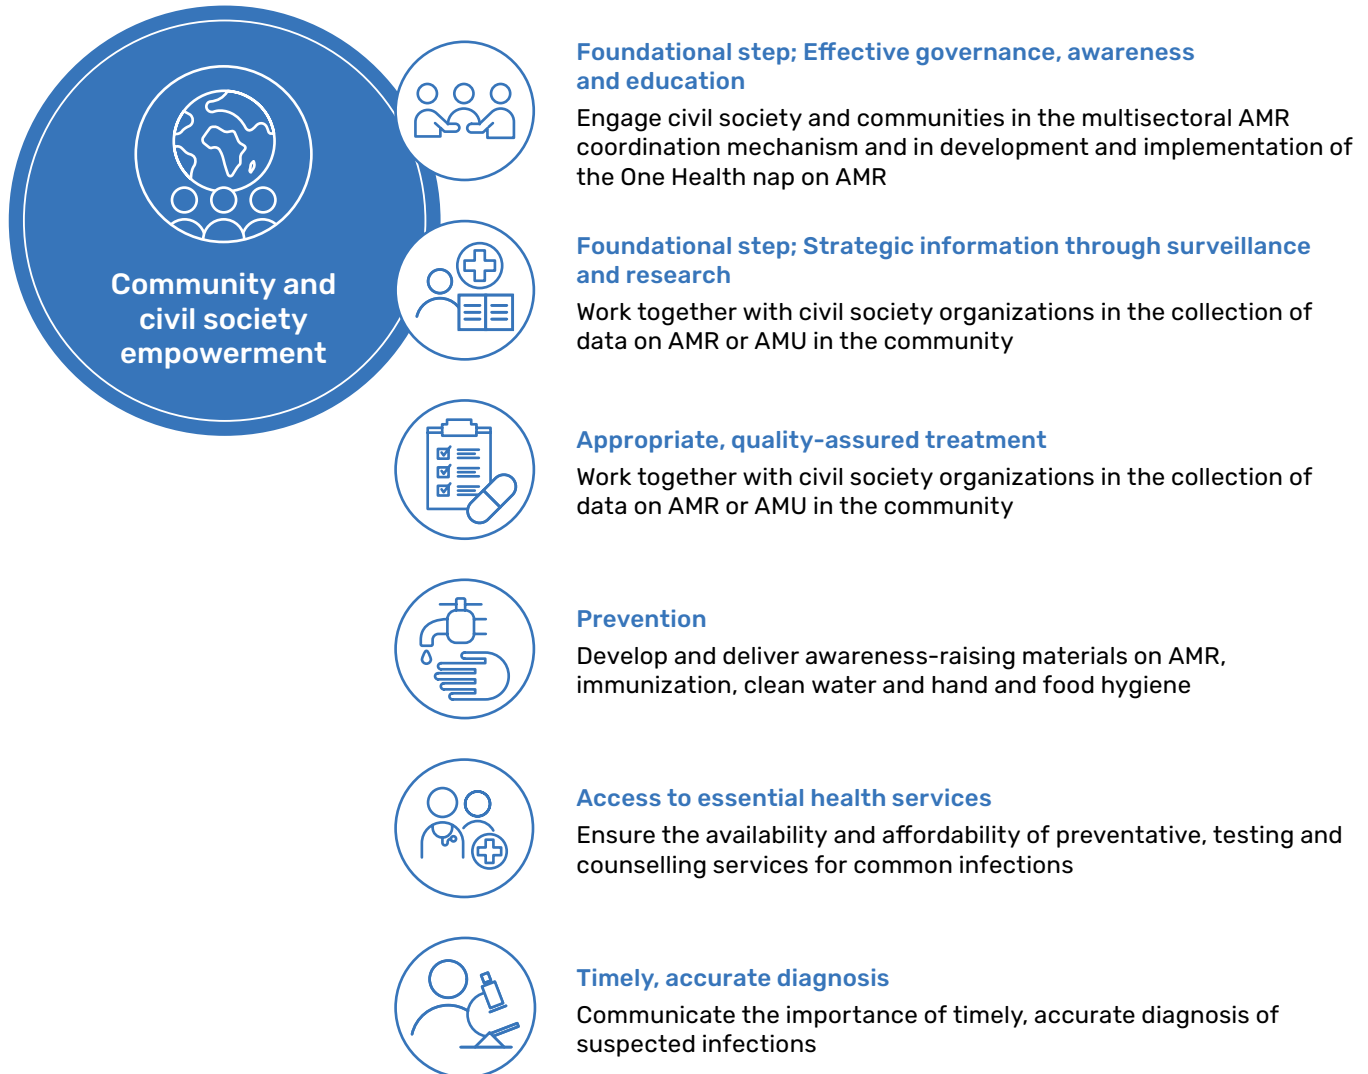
Community and civil society empowerment

Foundational step; Effective governance, awareness and education

Engage civil society and communities in the multisectoral AMR coordination mechanism and in development and implementation of the One Health nap on AMR

Foundational step; Strategic information through surveillance and research

Work together with civil society organizations in the collection of data on AMR or AMU in the community

Appropriate, quality-assured treatment

Work together with civil society organizations in the collection of data on AMR or AMU in the community

Prevention

Develop and deliver awareness-raising materials on AMR, immunization, clean water and hand and food hygiene

Access to essential health services

Ensure the availability and affordability of preventative, testing and counselling services for common infections

Timely, accurate diagnosis

Communicate the importance of timely, accurate diagnosis of suspected infections